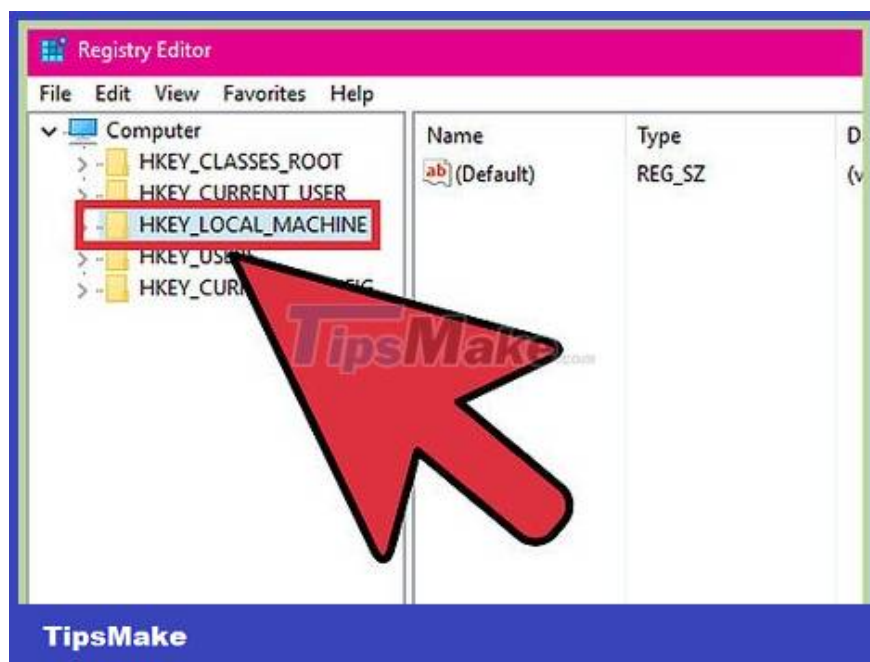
Registry Editor

File Edit View Favorites Help

Computer
HKEY_CLASSES_ROOT
HKEY_CURRENT_USER
HKEY_LOCAL_MACHINE
HKEY_US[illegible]
HKEY_CUR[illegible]FIG

| Name | Type | D |
|---|---|---|
| ab (Default) | REG_SZ | (v |

TipsMake.com

TipsMake